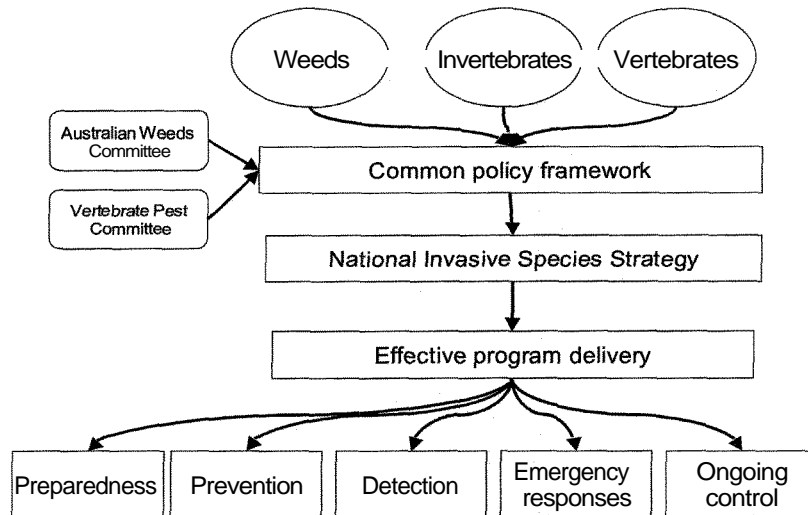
Weeds

Invertebrates

Vertebrates

Australian Weeds Committee

Vertebrate Pest Committee

Common policy framework

National Invasive Species Strategy

Effective program delivery

Preparedness

Prevention

Detection

Emergency responses

Ongoing control